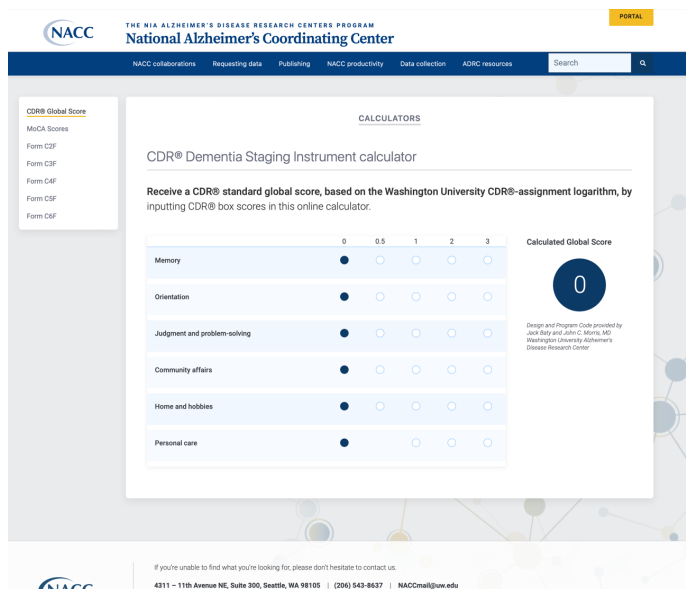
NACC

THE NIA ALZHEIMER'S DISEASE RESEARCH CENTERS PROGRAM
National Alzheimer's Coordinating Center

PORTAL

NACC collaborations | Requesting data | Publishing | NACC productivity | Data collection | ADRC resources | Search

CDR® Global Score
MoCA Scores
Form C2F
Form C3F
Form C4F
Form C5F
Form C6F

CALCULATORS

CDR® Dementia Staging Instrument calculator

**Receive a CDR® standard global score, based on the Washington University CDR®-assignment logarithm, by** inputting CDR® box scores in this online calculator.

| | 0 | 0.5 | 1 | 2 | 3 |
|---|---|---|---|---|---|
| Memory | | | | | |
| Orientation | | | | | |
| Judgment and problem-solving | | | | | |
| Community affairs | | | | | |
| Home and hobbies | | | | | |
| Personal care | | | | | |

Calculated Global Score

0

Design and Program Code provided by Jack Baty and John C. Morris, MD Washington University Alzheimer's Disease Research Center

If you're unable to find what you're looking for, please don't hesitate to contact us.

4311 – 11th Avenue NE, Suite 300, Seattle, WA 98105 | (206) 543-8637 | NACCmail@uw.edu

NACC